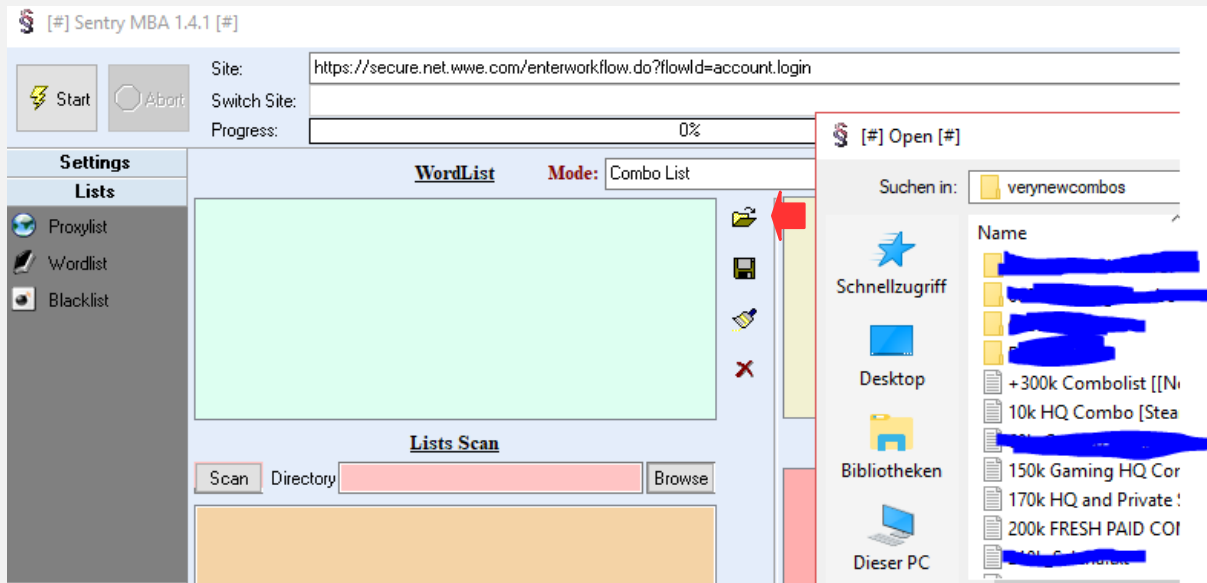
[#] Sentry MBA 1.4.1 [#]

Start
Abort
Site: https://secure.net.wwe.com/enterworkflow.do?flowId=account.login
Switch Site:
Progress: 0%

Settings
Lists
Proxylist
Wordlist
Blacklist

WordList
Mode: Combo List

Lists Scan
Scan Directory Browse

[#] Open [#]
Suchen in: verynewcombos
Schnellzugriff
Desktop
Bibliotheken
Dieser PC
Name
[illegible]
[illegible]
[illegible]
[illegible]
+300k Combolist [[N
10k HQ Combo [Stea
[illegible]
150k Gaming HQ Co
170k HQ and Private
200k FRESH PAID CO
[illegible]